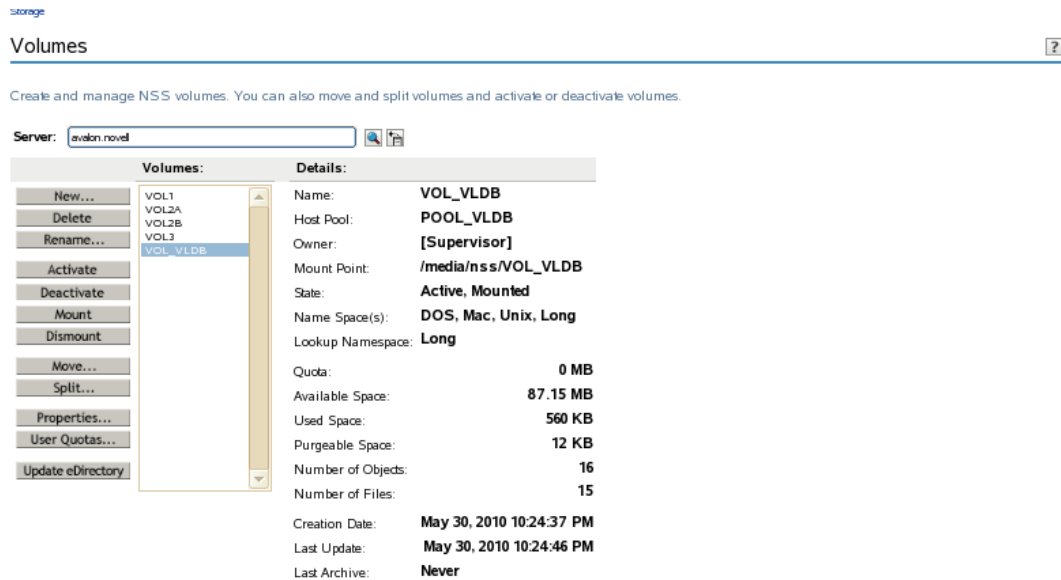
Storage

Volumes

?

Create and manage NSS volumes. You can also move and split volumes and activate or deactivate volumes.

Server: avalon.novell

Volumes:

Details:

New...
Delete
Rename...
Activate
Deactivate
Mount
Dismount
Move...
Split...
Properties...
User Quotas...
Update eDirectory

VOL1
VOL2A
VOL2B
VOL3
VOL_VLDB

| | |
|---|---|
| Name: | VOL_VLDB |
| Host Pool: | POOL_VLDB |
| Owner: | [Supervisor] |
| Mount Point: | /media/nss/VOL_VLDB |
| State: | Active, Mounted |
| Name Space(s): | DOS, Mac, Unix, Long |
| Lookup Namespace: | Long |
| Quota: | 0 MB |
| Available Space: | 87.15 MB |
| Used Space: | 560 KB |
| Purgeable Space: | 12 KB |
| Number of Objects: | 16 |
| Number of Files: | 15 |
| Creation Date: | May 30, 2010 10:24:37 PM |
| Last Update: | May 30, 2010 10:24:46 PM |
| Last Archive: | Never |